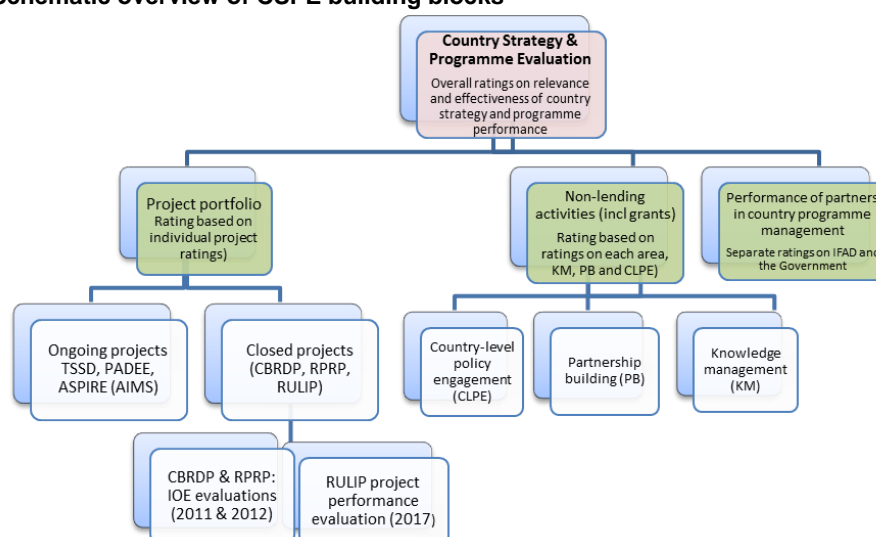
Schematic overview of CSPE building blocks

Country Strategy & Programme Evaluation
Overall ratings on relevance and effectiveness of country strategy and programme performance

Project portfolio
Rating based on individual project ratings)

Non-lending activities (incl grants)
Rating based on ratings on each area, KM, PB and CLPE)

Performance of partners in country programme management
Separate ratings on IFAD and the Government

Ongoing projects TSSD, PADEE, ASPIRE (AIMS)

Closed projects (CBRDP, RPRP, RULIP)

Country-level policy engagement (CLPE)

Partnership building (PB)

Knowledge management (KM)

CBRDP & RPRP: IOE evaluations (2011 & 2012)

RULIP project performance evaluation (2017)